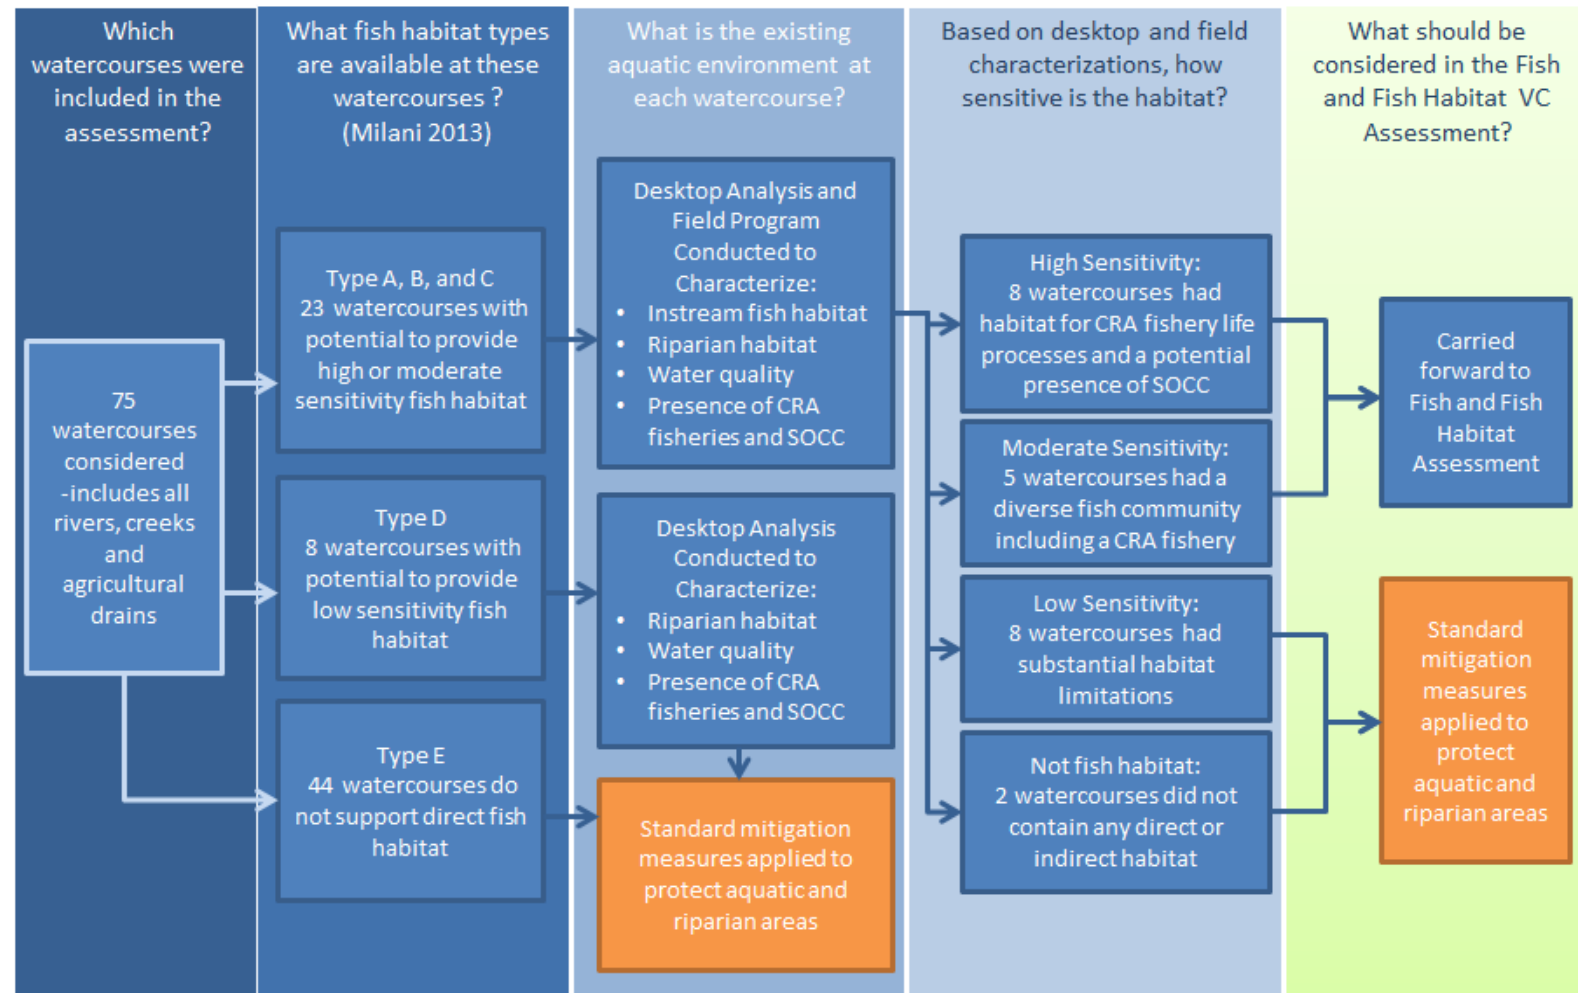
Which watercourses were included in the assessment?

75 watercourses considered -includes all rivers, creeks and agricultural drains

What fish habitat types are available at these watercourses ? (Milani 2013)

Type A, B, and C
23 watercourses with potential to provide high or moderate sensitivity fish habitat

Type D
8 watercourses with potential to provide low sensitivity fish habitat

Type E
44 watercourses do not support direct fish habitat

What is the existing aquatic environment at each watercourse?

Desktop Analysis and Field Program Conducted to Characterize:
• Instream fish habitat
• Riparian habitat
• Water quality
• Presence of CRA fisheries and SOCC

Desktop Analysis Conducted to Characterize:
• Riparian habitat
• Water quality
• Presence of CRA fisheries and SOCC

Standard mitigation measures applied to protect aquatic and riparian areas

Based on desktop and field characterizations, how sensitive is the habitat?

High Sensitivity:
8 watercourses had habitat for CRA fishery life processes and a potential presence of SOCC

Moderate Sensitivity:
5 watercourses had a diverse fish community including a CRA fishery

Low Sensitivity:
8 watercourses had substantial habitat limitations

Not fish habitat:
2 watercourses did not contain any direct or indirect habitat

What should be considered in the Fish and Fish Habitat VC Assessment?

Carried forward to Fish and Fish Habitat Assessment

Standard mitigation measures applied to protect aquatic and riparian areas